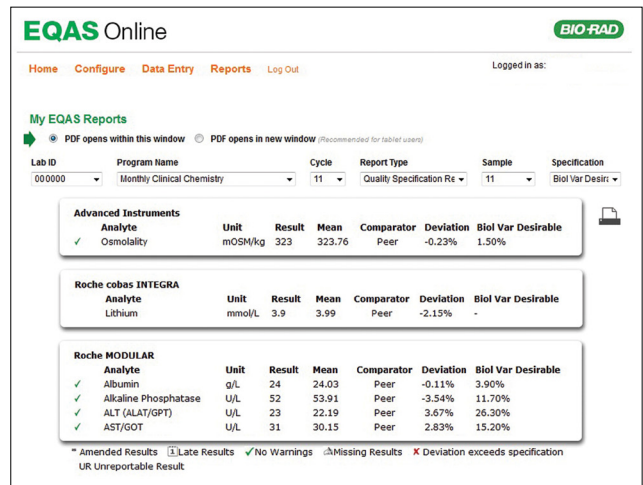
EQAS Online

BIO-RAD

Home Configure Data Entry Reports Log Out

Logged in as:

My EQAS Reports

PDF opens within this window PDF opens in new window (Recommended for tablet users)

| Lab ID | Program Name | Cycle | Report Type | Sample | Specification |
|---|---|---|---|---|---|
| 000000 | Monthly Clinical Chemistry | 11 | Quality Specification Re | 11 | Biol Var Desira |

Advanced Instruments

| | Analyte | Unit | Result | Mean | Comparator | Deviation | Biol Var Desirable |
|---|---|---|---|---|---|---|---|
| ✓ | Osmolality | mOSM/kg | 323 | 323.76 | Peer | -0.23% | 1.50% |

Roche cobas INTEGRA

| Analyte | Unit | Result | Mean | Comparator | Deviation | Biol Var Desirable |
|---|---|---|---|---|---|---|
| Lithium | mmol/L | 3.9 | 3.99 | Peer | -2.15% | - |

Roche MODULAR

| | Analyte | Unit | Result | Mean | Comparator | Deviation | Biol Var Desirable |
|---|---|---|---|---|---|---|---|
| ✓ | Albumin | g/L | 24 | 24.03 | Peer | -0.11% | 3.90% |
| ✓ | Alkaline Phosphatase | U/L | 52 | 53.91 | Peer | -3.54% | 11.70% |
| ✓ | ALT (ALAT/GPT) | U/L | 23 | 22.19 | Peer | 3.67% | 26.30% |
| ✓ | AST/GOT | U/L | 31 | 30.15 | Peer | 2.83% | 15.20% |

* Amended Results L Late Results ✓No Warnings Missing Results ✗ Deviation exceeds specification
UR Unreportable Result